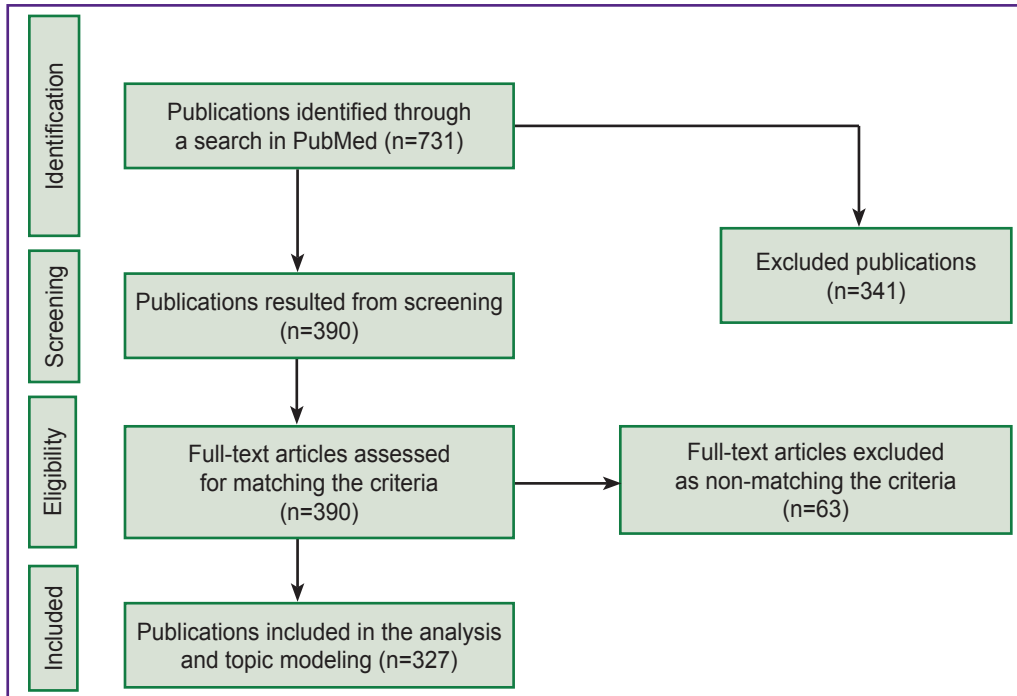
Identification

Publications identified through a search in PubMed (n=731)

Excluded publications (n=341)

Screening

Publications resulted from screening (n=390)

Eligibility

Full-text articles assessed for matching the criteria (n=390)

Full-text articles excluded as non-matching the criteria (n=63)

Included

Publications included in the analysis and topic modeling (n=327)